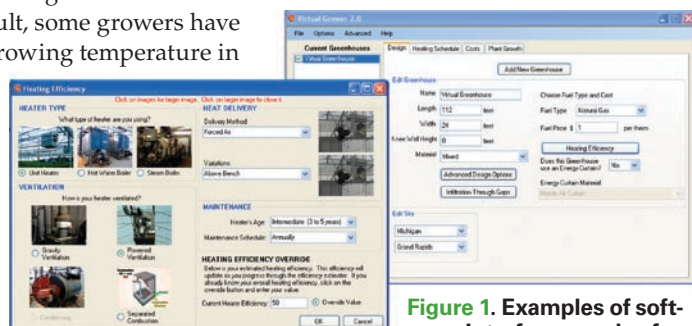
ult, some growers have
rowing temperature in

Virtual Grower 2.0
File Options Advanced Help
Current Greenhouses
Virtual Greenhouse
Design Heating Schedule Costs Plant Growth
Add New Greenhouse
Edit Greenhouse
Name Virtual Greenhouse
Length 112 feet
Width 24 feet
Knee Wall Height 0 feet
Material Mixed
Advanced Design Options
Infiltration Through Gaps
Choose Fuel Type and Cost
Fuel Type Natural Gas
Fuel Price $ 1 per therm
Heating Efficiency
Does this Greenhouse use an Energy Curtain? No
Energy Curtain Material
Mobile Air Curtain
Edit Site
Michigan
Grand Rapids

Heating Efficiency
Click on images for large image. Click on large image to close it.
HEATER TYPE
What type of heater are you using?
Unit Heaters Hot Water Boiler Steam Boiler
VENTILATION
How is your heater ventilated?
Gravity Ventilation
Powered Ventilation
Condensing
Separated Combustion
HEAT DELIVERY
Delivery Method
Forced Air
Variations
Above Bench
MAINTENANCE
Heater's Age Intermediate (3 to 5 years)
Maintenance Schedule Annually
HEATING EFFICIENCY OVERRIDE
Below is your estimated heating efficiency. This efficiency will update as you progress through the efficiency calculator. If you already know your overall heating efficiency, click on the override button and enter your value.
Current Heater Efficiency 50 Override Value
OK Cancel

Figure 1. Examples of soft-